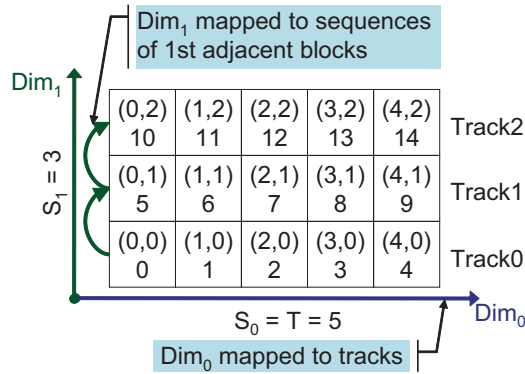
Dim$_1$ mapped to sequences of 1st adjacent blocks

Dim$_1$

S$_1$ = 3

| (0,2) 10 | (1,2) 11 | (2,2) 12 | (3,2) 13 | (4,2) 14 |
|---|---|---|---|---|
| (0,1) 5 | (1,1) 6 | (2,1) 7 | (3,1) 8 | (4,1) 9 |
| (0,0) 0 | (1,0) 1 | (2,0) 2 | (3,0) 3 | (4,0) 4 |

Track2
Track1
Track0

S$_0$ = T = 5

Dim$_0$

Dim$_0$ mapped to tracks